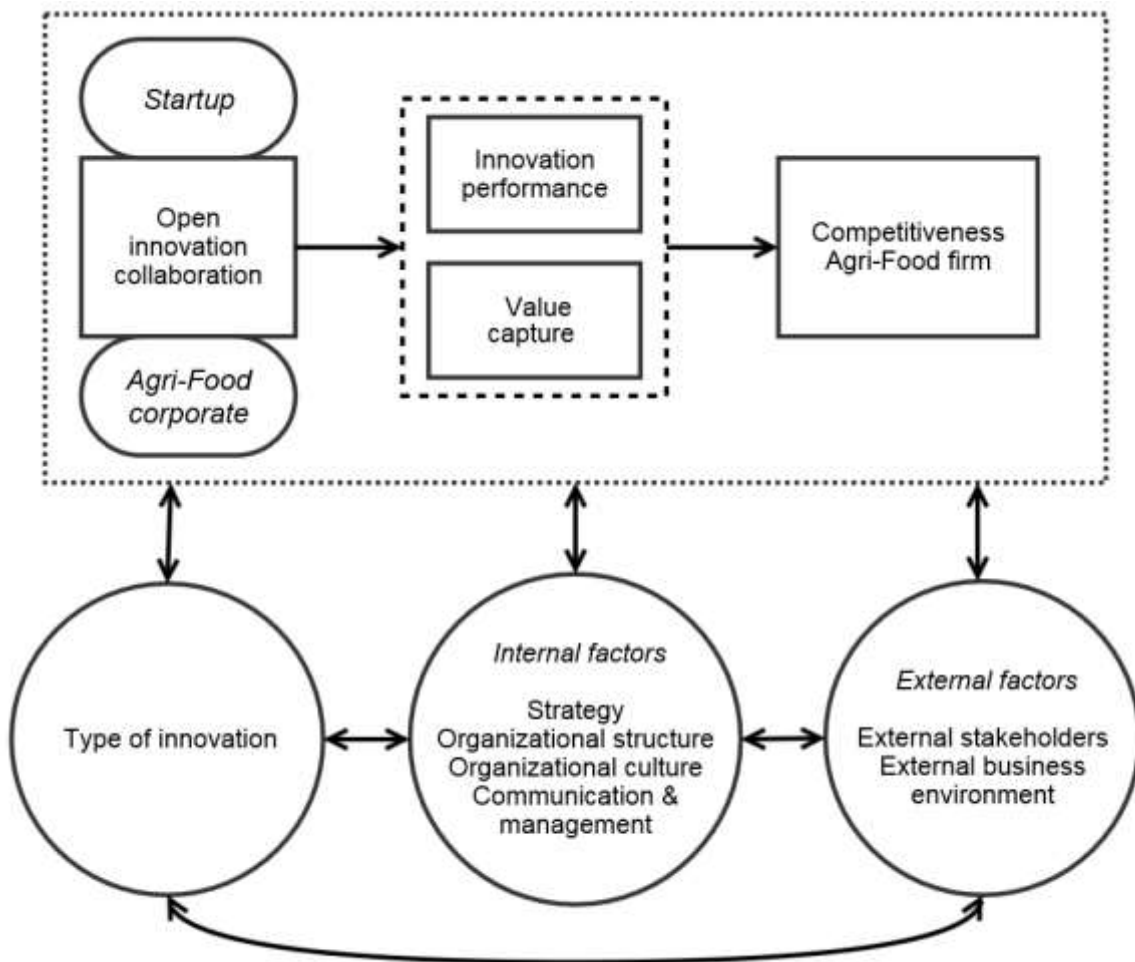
Startup

Open innovation collaboration

Agri-Food corporate

Innovation performance

Value capture

Competitiveness Agri-Food firm

Type of innovation

Internal factors

Strategy
Organizational structure
Organizational culture
Communication & management

External factors

External stakeholders
External business environment